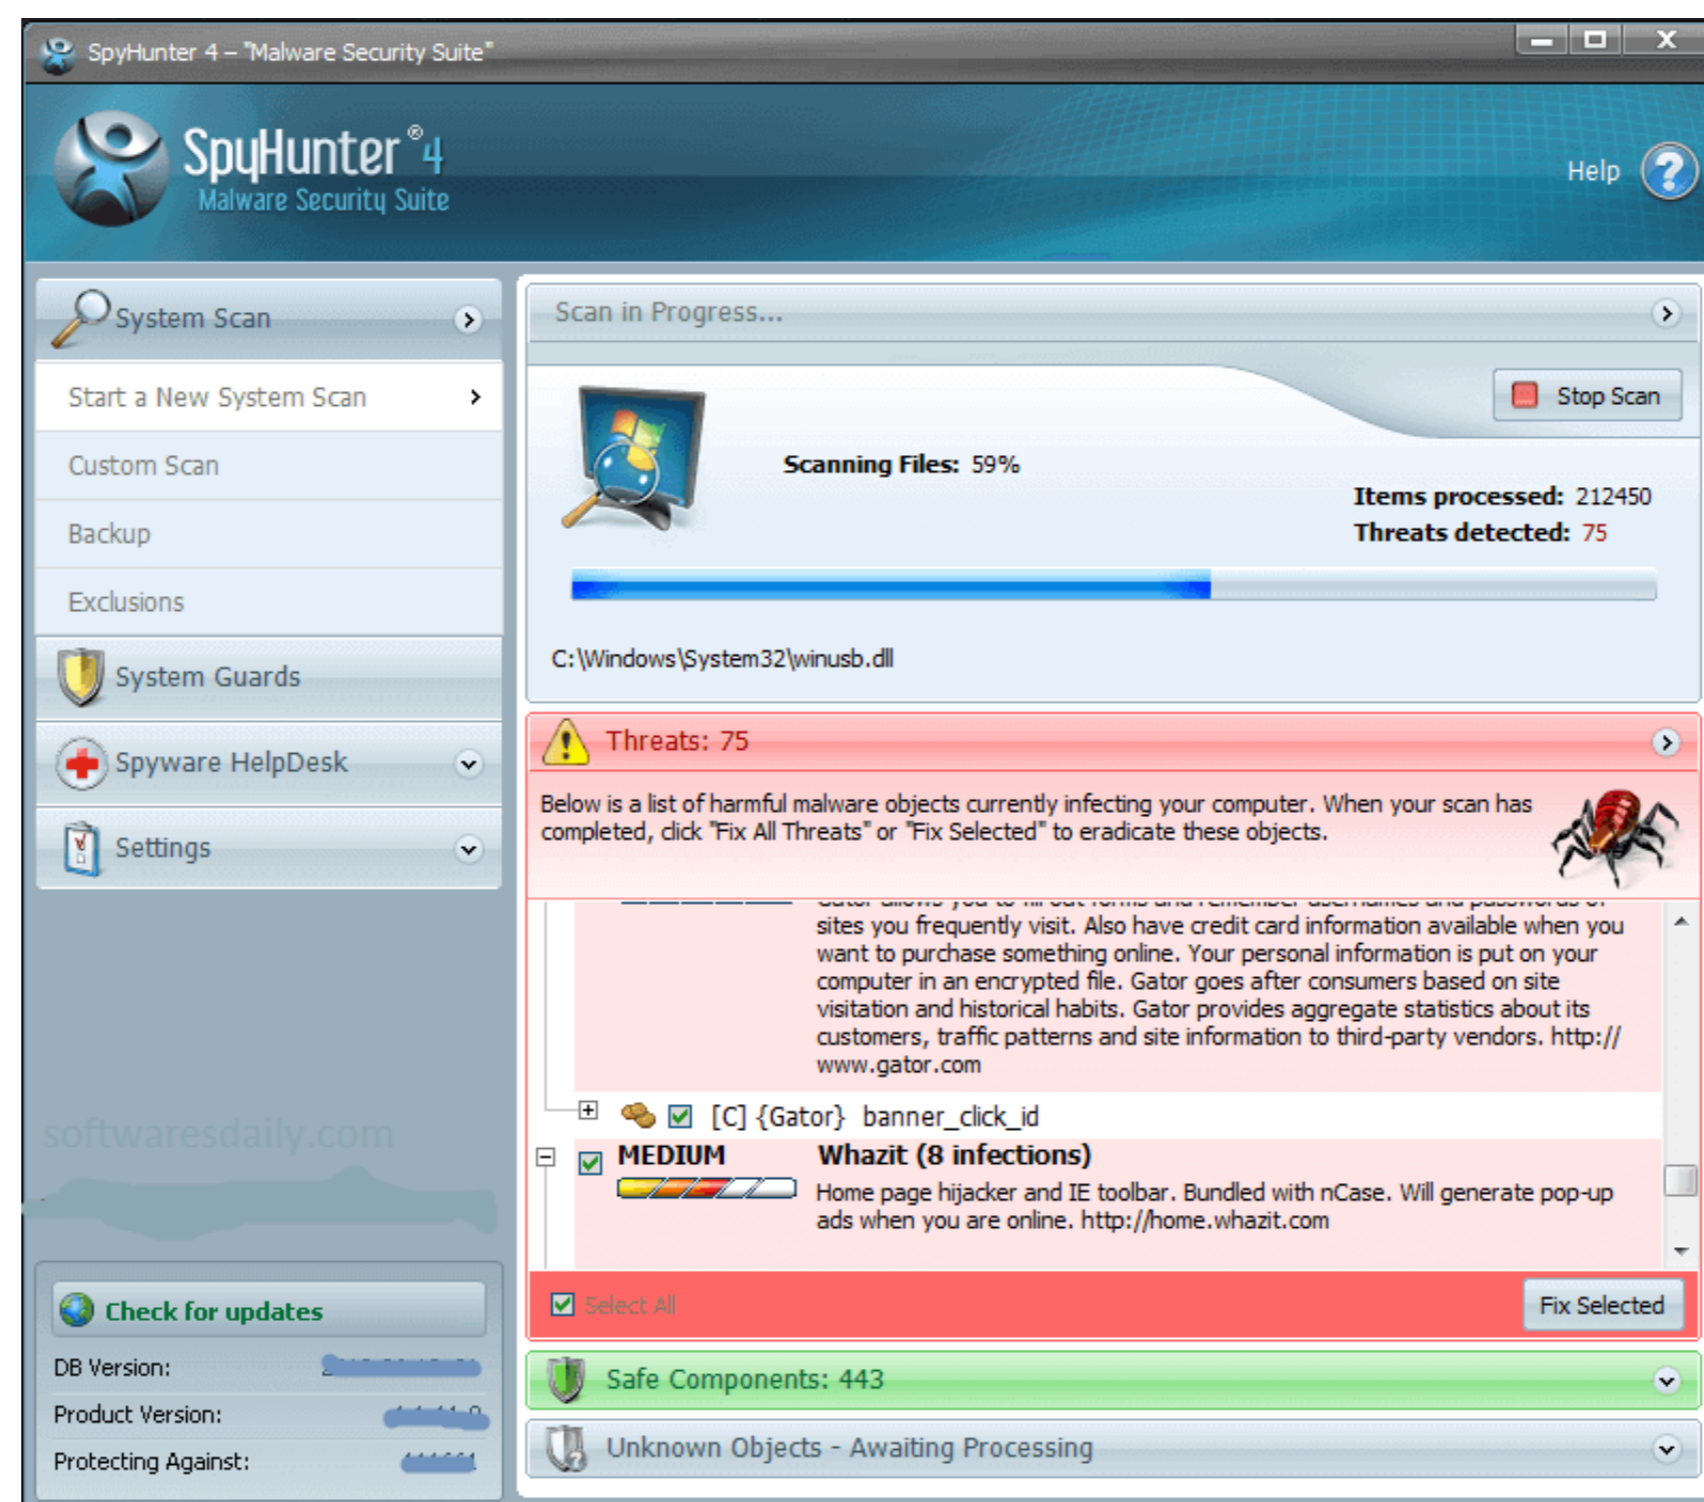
SpyHunter 4 – "Malware Security Suite"

SpyHunter® 4
Malware Security Suite

Help

System Scan
Start a New System Scan
Custom Scan
Backup
Exclusions
System Guards
Spyware HelpDesk
Settings

softwaresdaily.com

Check for updates
DB Version: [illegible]
Product Version: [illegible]
Protecting Against: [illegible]

Scan in Progress...

Stop Scan

Scanning Files: 59%

Items processed: 212450
Threats detected: 75

C:\Windows\System32\winusb.dll

Threats: 75

Below is a list of harmful malware objects currently infecting your computer. When your scan has completed, click "Fix All Threats" or "Fix Selected" to eradicate these objects.

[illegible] sites you frequently visit. Also have credit card information available when you want to purchase something online. Your personal information is put on your computer in an encrypted file. Gator goes after consumers based on site visitation and historical habits. Gator provides aggregate statistics about its customers, traffic patterns and site information to third-party vendors. http://www.gator.com

[C] {Gator} banner_click_id

MEDIUM
Whazit (8 infections)
Home page hijacker and IE toolbar. Bundled with nCase. Will generate pop-up ads when you are online. http://home.whazit.com

Select All
Fix Selected

Safe Components: 443

Unknown Objects - Awaiting Processing